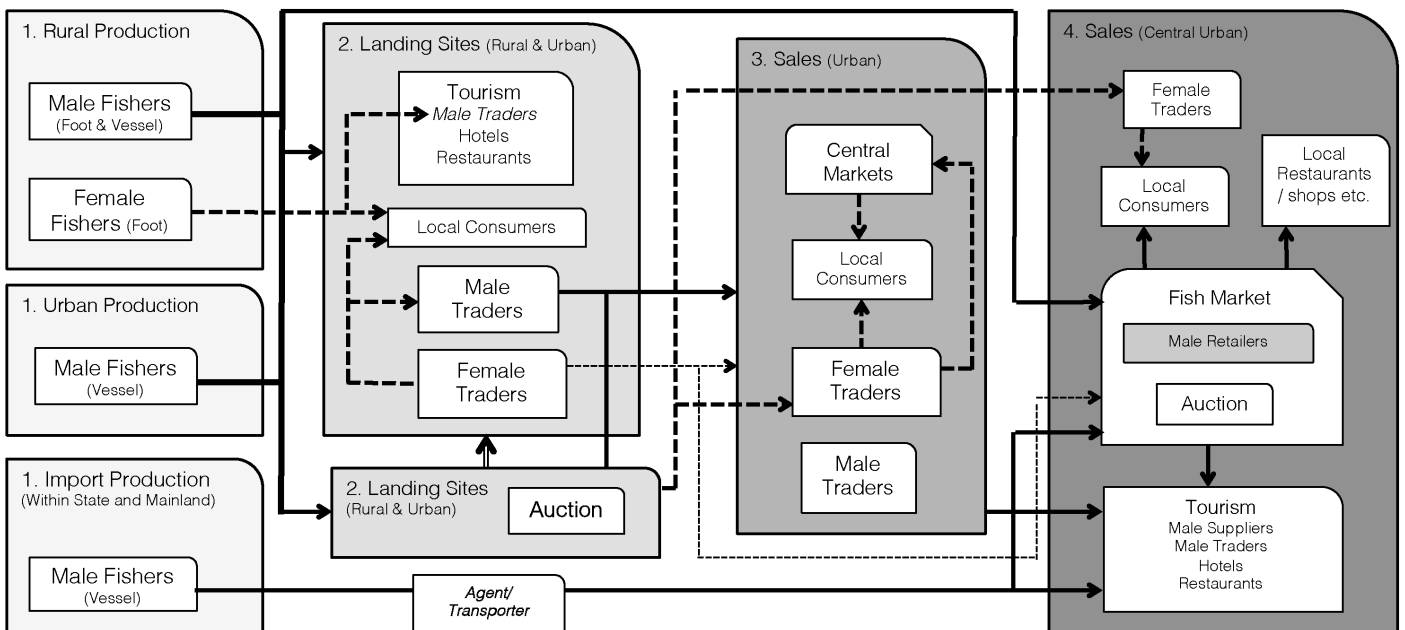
1. Rural Production

Male Fishers (Foot & Vessel)

Female Fishers (Foot)

1. Urban Production

Male Fishers (Vessel)

1. Import Production (Within State and Mainland)

Male Fishers (Vessel)

2. Landing Sites (Rural & Urban)

Tourism
*Male Traders*
Hotels
Restaurants

Local Consumers

Male Traders

Female Traders

2. Landing Sites (Rural & Urban)

Auction

Agent/ Transporter

3. Sales (Urban)

Central Markets

Local Consumers

Female Traders

Male Traders

4. Sales (Central Urban)

Female Traders

Local Consumers

Local Restaurants / shops etc.

Fish Market

Male Retailers

Auction

Tourism
Male Suppliers
Male Traders
Hotels
Restaurants